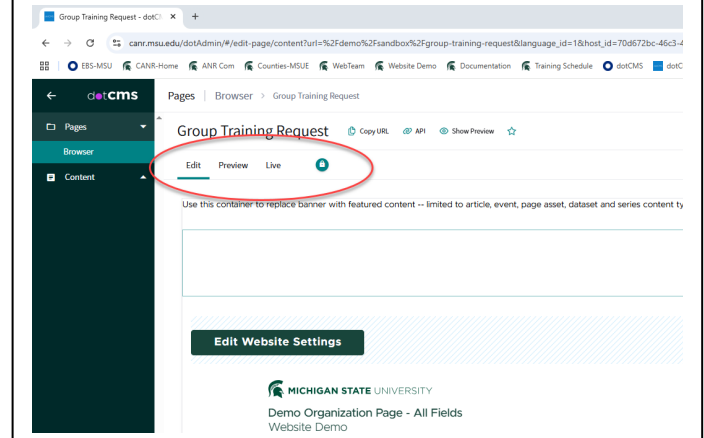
Group Training Request - dotCl ×  +

canr.msu.edu/dotAdmin/#/edit-page/content?url=%2Fdemo%2Fsandbox%2Fgroup-training-request&language_id=1&host_id=70d672bc-46c3-4

EBS-MSU  CANR-Home  ANR Com  Counties-MSUE  WebTeam  Website Demo  Documentation  Training Schedule  dotCMS  dotC

dotcms

Pages

Browser

Content

Pages  Browser  >  Group Training Request

Group Training Request  Copy URL  API  Show Preview

Edit  Preview  Live

Use this container to replace banner with featured content -- limited to article, event, page asset, dataset and series content ty

Edit Website Settings

MICHIGAN STATE UNIVERSITY

Demo Organization Page - All Fields
Website Demo